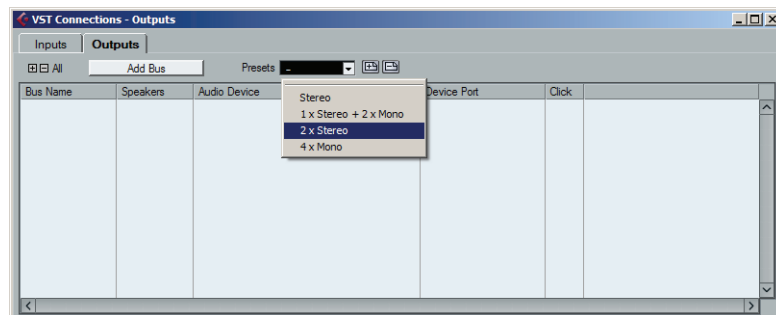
VST Connections - Outputs

Inputs
Outputs

⊞⊟ All
Add Bus
Presets -

| Bus Name | Speakers | Audio Device | Device Port | Click |
|---|---|---|---|---|

Stereo
1 x Stereo + 2 x Mono
2 x Stereo
4 x Mono